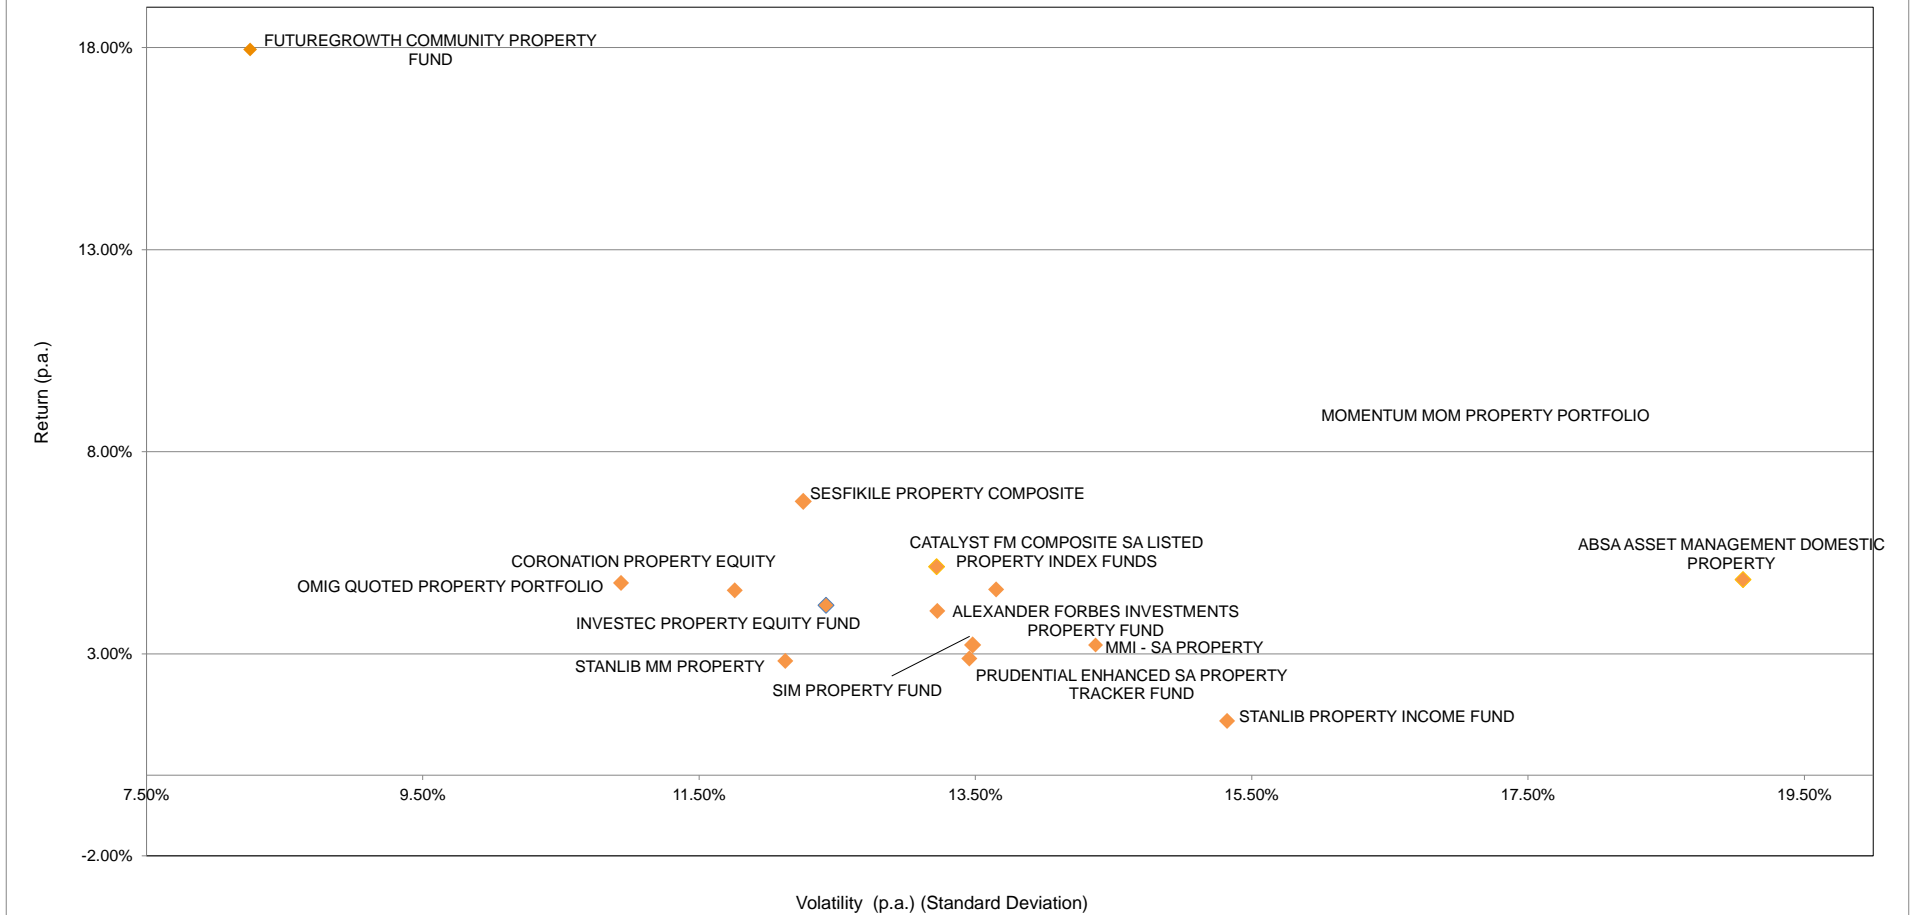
18.00%
13.00%
8.00%
3.00%
-2.00%

Return (p.a.)

FUTUREGROWTH COMMUNITY PROPERTY FUND

MOMENTUM MOM PROPERTY PORTFOLIO

SESFIKILE PROPERTY COMPOSITE

CATALYST FM COMPOSITE SA LISTED PROPERTY INDEX FUNDS

ABSA ASSET MANAGEMENT DOMESTIC PROPERTY

CORONATION PROPERTY EQUITY

OMIG QUOTED PROPERTY PORTFOLIO

ALEXANDER FORBES INVESTMENTS PROPERTY FUND

INVESTEC PROPERTY EQUITY FUND

MMI - SA PROPERTY

STANLIB MM PROPERTY

PRUDENTIAL ENHANCED SA PROPERTY TRACKER FUND

SIM PROPERTY FUND

STANLIB PROPERTY INCOME FUND

7.50%
9.50%
11.50%
13.50%
15.50%
17.50%
19.50%

Volatility (p.a.) (Standard Deviation)